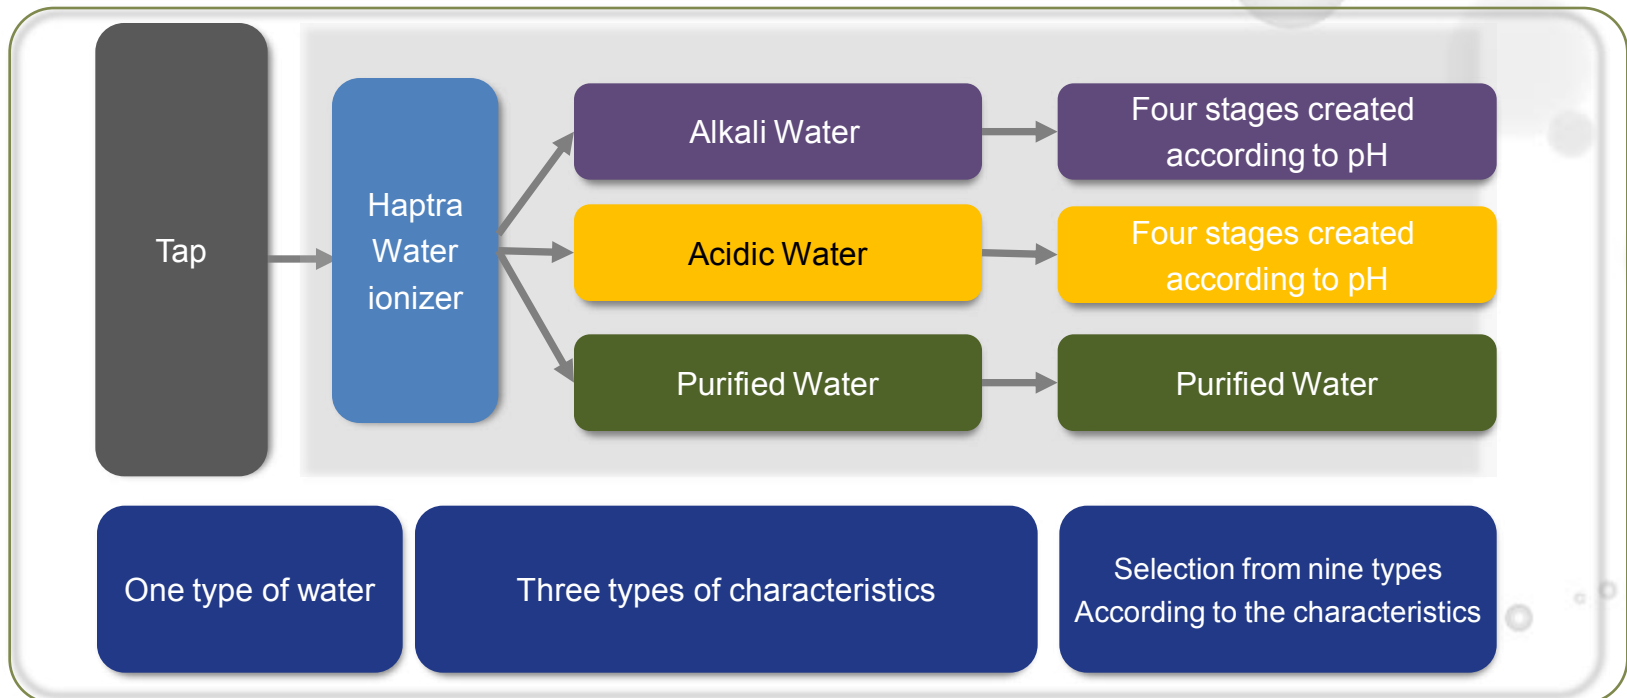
Tap

Haptra Water ionizer

Alkali Water

Four stages created according to pH

Acidic Water

Four stages created according to pH

Purified Water

Purified Water

One type of water

Three types of characteristics

Selection from nine types According to the characteristics